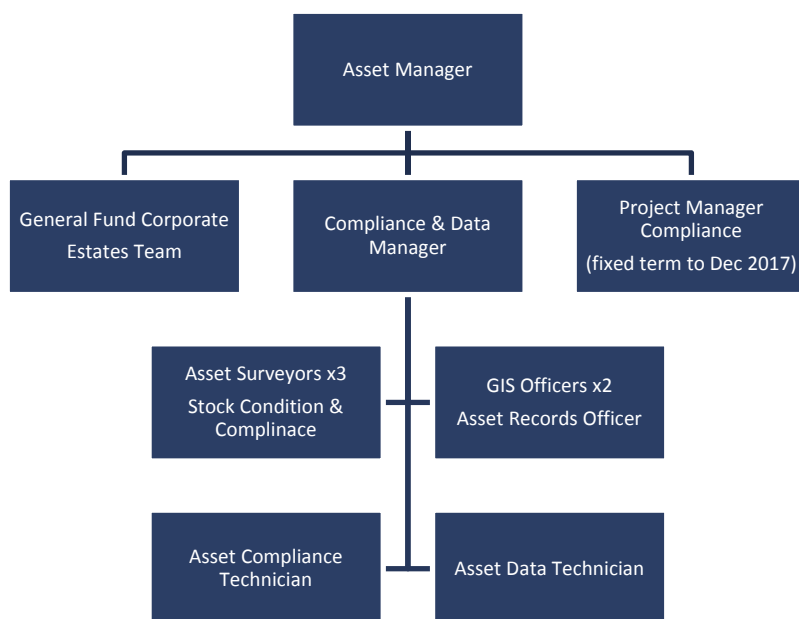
Asset Manager

General Fund Corporate Estates Team

Compliance & Data Manager

Project Manager Compliance
(fixed term to Dec 2017)

Asset Surveyors x3
Stock Condition & Complinace

GIS Officers x2
Asset Records Officer

Asset Compliance Technician

Asset Data Technician